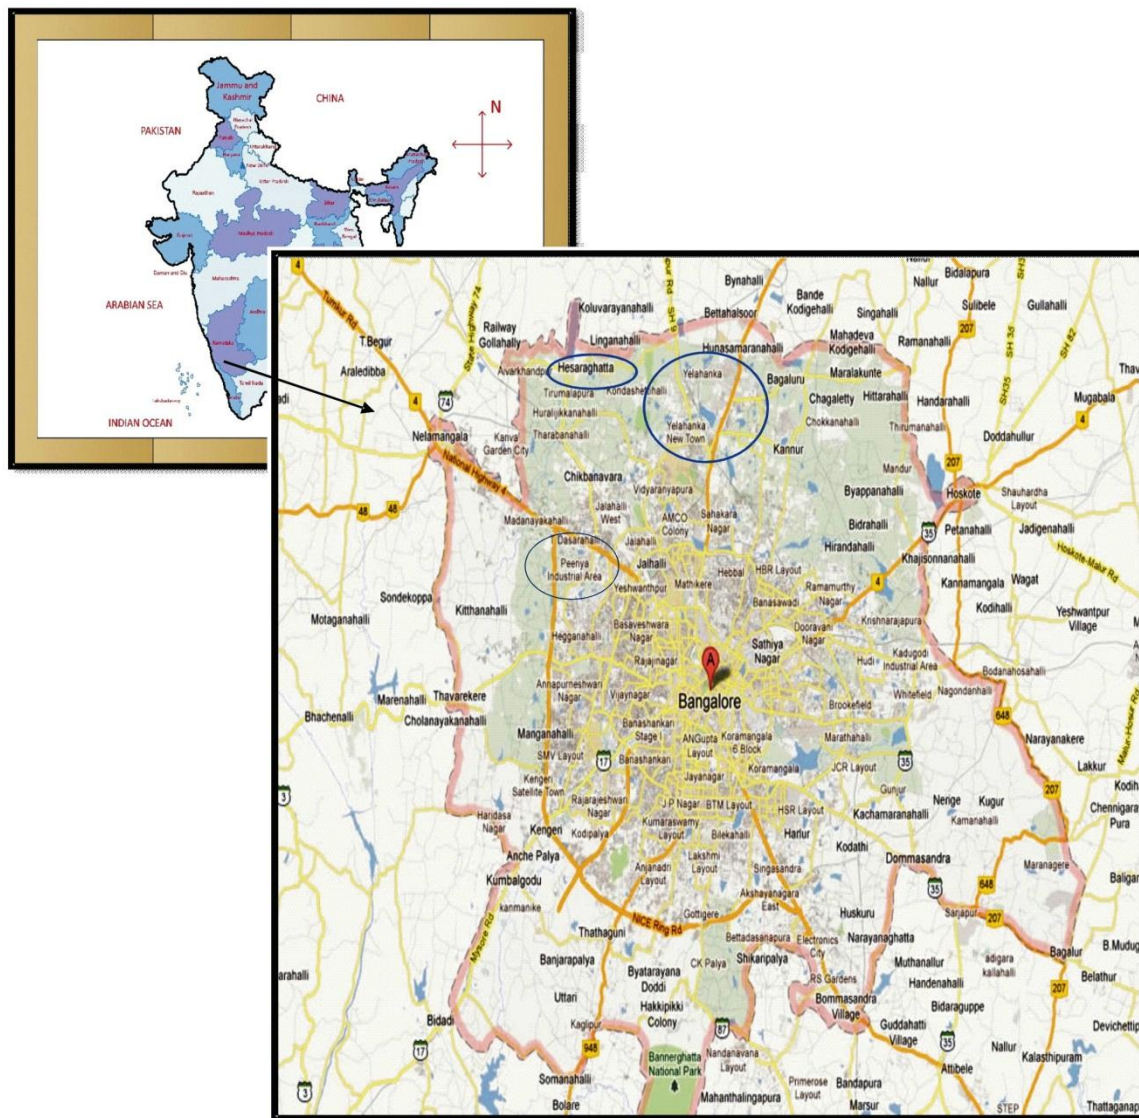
Jammu and Kashmir
CHINA
PAKISTAN
N
Uttarakhand
New Delhi
Rajasthan
Uttar Pradesh
Bihar
Gujarat
Madhya Pradesh
Jharkhand
West Bengal
Daman and Diu
Maharashtra
ARABIAN SEA
Andhra
Karnataka
Tamil Nadu
Lakshadweep
INDIAN OCEAN

Tumkur Rd
T.Begur
Araledibba
State Highway 74
Railway Gollahally
Koluvarayanahalli
Linganahalli
Bynahalli
Bettahalsoor
Bande Kodigehalli
Singahali
Nallur
Bidalapura
Sulibele
Gullahalli
Mahadeva Kodigehalli
Ramanahalli
Hesaraghatta
Hunasamaranahalli
Yelahanka
Bagaluru
Maralakunte
Avarkhandpur
Tirumalapura
Kondashettihalli
Huralikkanahalli
Tharabanahalli
Yelahanka New Town
Chagaletty
Hittarahalli
Handarahalli
Chokkanahalli
Thirumanahalli
Mugabala
Nelamangala
Kanva Garden City
National Highway 4
Kannur
Doddahullur
Chikbanavara
Vidyaranyapura
Mandur
Byappanahalli
Hoskote
Shauhardha Layout
Madanayakahalli
Jalahalli West
AMCO Colony
Sahakara Nagar
Bidrahalli
Petanahalli
Jadigenahalli
Dasarahalli
Peenya Industrial Area
Jalahalli
Jalhalli
Hebbal
HBR Layout
Hirandahalli
Khajisonnanahalli
Hoskote-Malur Rd
Yeshwanthpur
Mathikere
Ramamurthy Nagar
Kannamangala
Wagat
Sondekoppa
Kitthanahalli
Banasawadi
Kodihalli
Motaganahalli
Hegganahalli
Basaveshwara Nagar
Dooravani Nagar
Krishnarajapura
Yeshwantpur Village
Rajajinagar
Sathiya Nagar
Kadugodi Industrial Area
Hudi
Bangalore
Annapurneshwari Nagar
Vijaynagar
Bodanahosahalli
Marenahalli
Thavarekere
Whitefield
Nagondanhalli
Bhachenalli
Cholanayakanahalli
Brookefield
Manganahalli
Banashankari Stage I
ANGupta Layout
Koramangala 6 Block
Marathahalli
Narayanakere
SMV Layout
Banashankari
JCR Layout
Lakkur
Kengeri Satellite Town
Jayanagar
Koramangala
Gunjur
Rajarajeshwari Nagar
J P Nagar
BTM Layout
HSR Layout
Nerige
Kugur
Chennigarapura
Haridasa Nagar
Kengeri
Kodipalya
Kumaraswamy Layout
Bilekahalli
Harlur
Kachamaranahalli
Kamanahalli
Kodathi
Anche Palya
Anjanadri Layout
Lakshmi Layout
Singasandra
Dommasandra
Kumbalgodu
Akshayanagara East
Maranagere
kanmanike
Gottigere
Huskuru
Sarjapur
Thathaguni
NICE Ring Rd
Bettadasanapura
Electronics City
Narayanaghatta
Mysore Rd
Banjarapalya
CK Palya
Shikaripalya
Byatarayana Doddi
RS Gardens
Muthanallur
adigara kallahalli
Bagalur
Uttari
Hakkipikki Colony
Handenahalli
Bommasandra Village
Bidaraguppe
Belathur
Bidadi
Kaglipur
Guddahatti Village
Nallur
Kalasthipuram
Devichettip
Bannerghatta National Park
Nandanavana Layout
Attibele
Somanahalli
Primerose Layout
Bandapura
Bolare
Mahanthalingapura
Marsur
Thattaganap
Malur-Hosur Rd
B.Mudug
Baligar
Kodih
Thav
arahalli
adi
STEP
4
74
48
48
207
35
17
3
948
87
648
SH 9
SH 35
SH35
SH 82